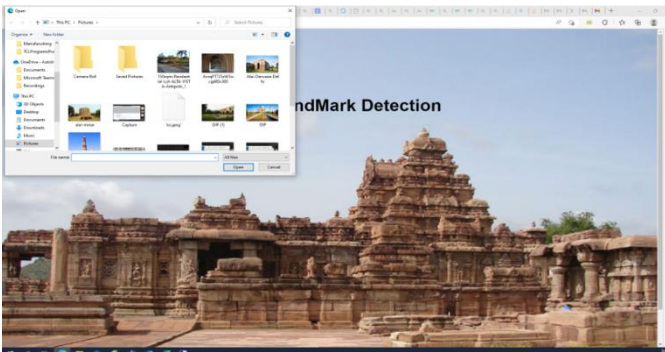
Open

This PC > Pictures

Search Pictures

Organize ▾ New folder

Manufacturing

OneDrive - Autod

Documents

Microsoft Teams

Recordings

This PC

3D Objects

Desktop

Documents

Downloads

Music

Pictures

Camera Roll

Saved Pictures

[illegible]

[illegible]

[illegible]

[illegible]

Capture

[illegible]

DIP

File name:

All Files

Open

Cancel

ndMark Detection